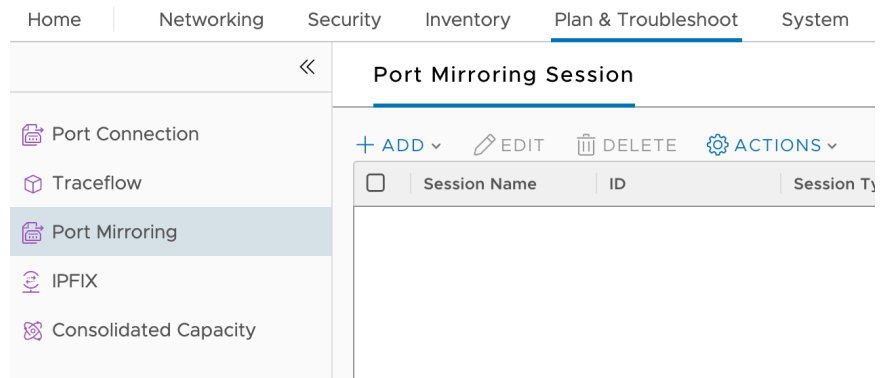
Home Networking Security Inventory Plan & Troubleshoot System

«

Port Mirroring Session

Port Connection

Traceflow

Port Mirroring

IPFIX

Consolidated Capacity

+ ADD ⌄ EDIT DELETE ACTIONS ⌄

| ☐ | Session Name | ID | Session Ty |
|---|---|---|---|